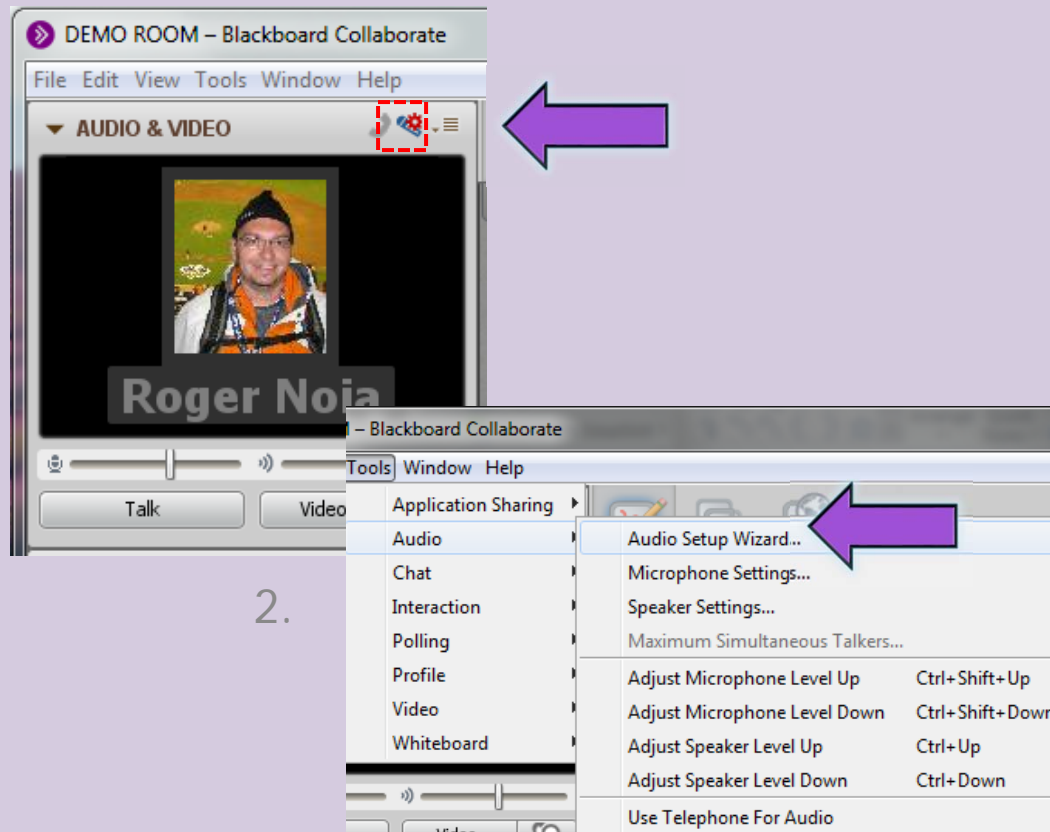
DEMO ROOM – Blackboard Collaborate

File Edit View Tools Window Help

AUDIO & VIDEO

Roger Noja

Talk

Video

2.

– Blackboard Collaborate

Tools Window Help

Application Sharing
Audio
Chat
Interaction
Polling
Profile
Video
Whiteboard

Audio Setup Wizard...
Microphone Settings...
Speaker Settings...
Maximum Simultaneous Talkers...
Adjust Microphone Level Up Ctrl+Shift+Up
Adjust Microphone Level Down Ctrl+Shift+Down
Adjust Speaker Level Up Ctrl+Up
Adjust Speaker Level Down Ctrl+Down
Use Telephone For Audio

Video